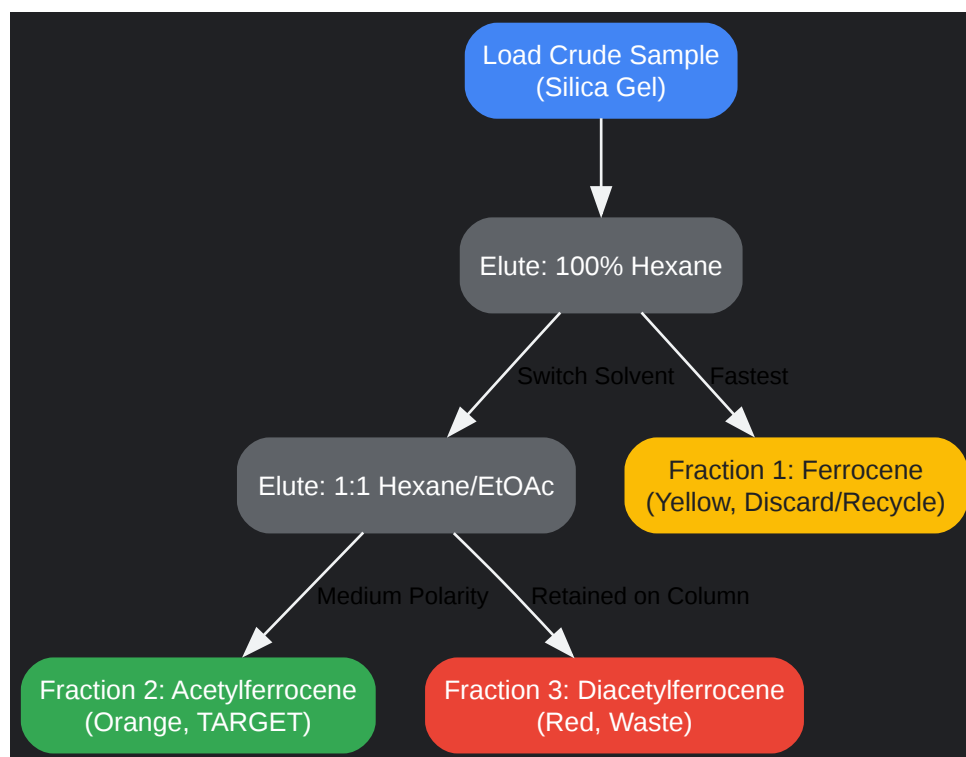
Load Crude Sample
(Silica Gel)

Elute: 100% Hexane

Switch Solvent

Fastest

Elute: 1:1 Hexane/EtOAc

Fraction 1: Ferrocene
(Yellow, Discard/Recycle)

Medium Polarity

Retained on Column

Fraction 2: Acetylferrocene
(Orange, TARGET)

Fraction 3: Diacetylferrocene
(Red, Waste)